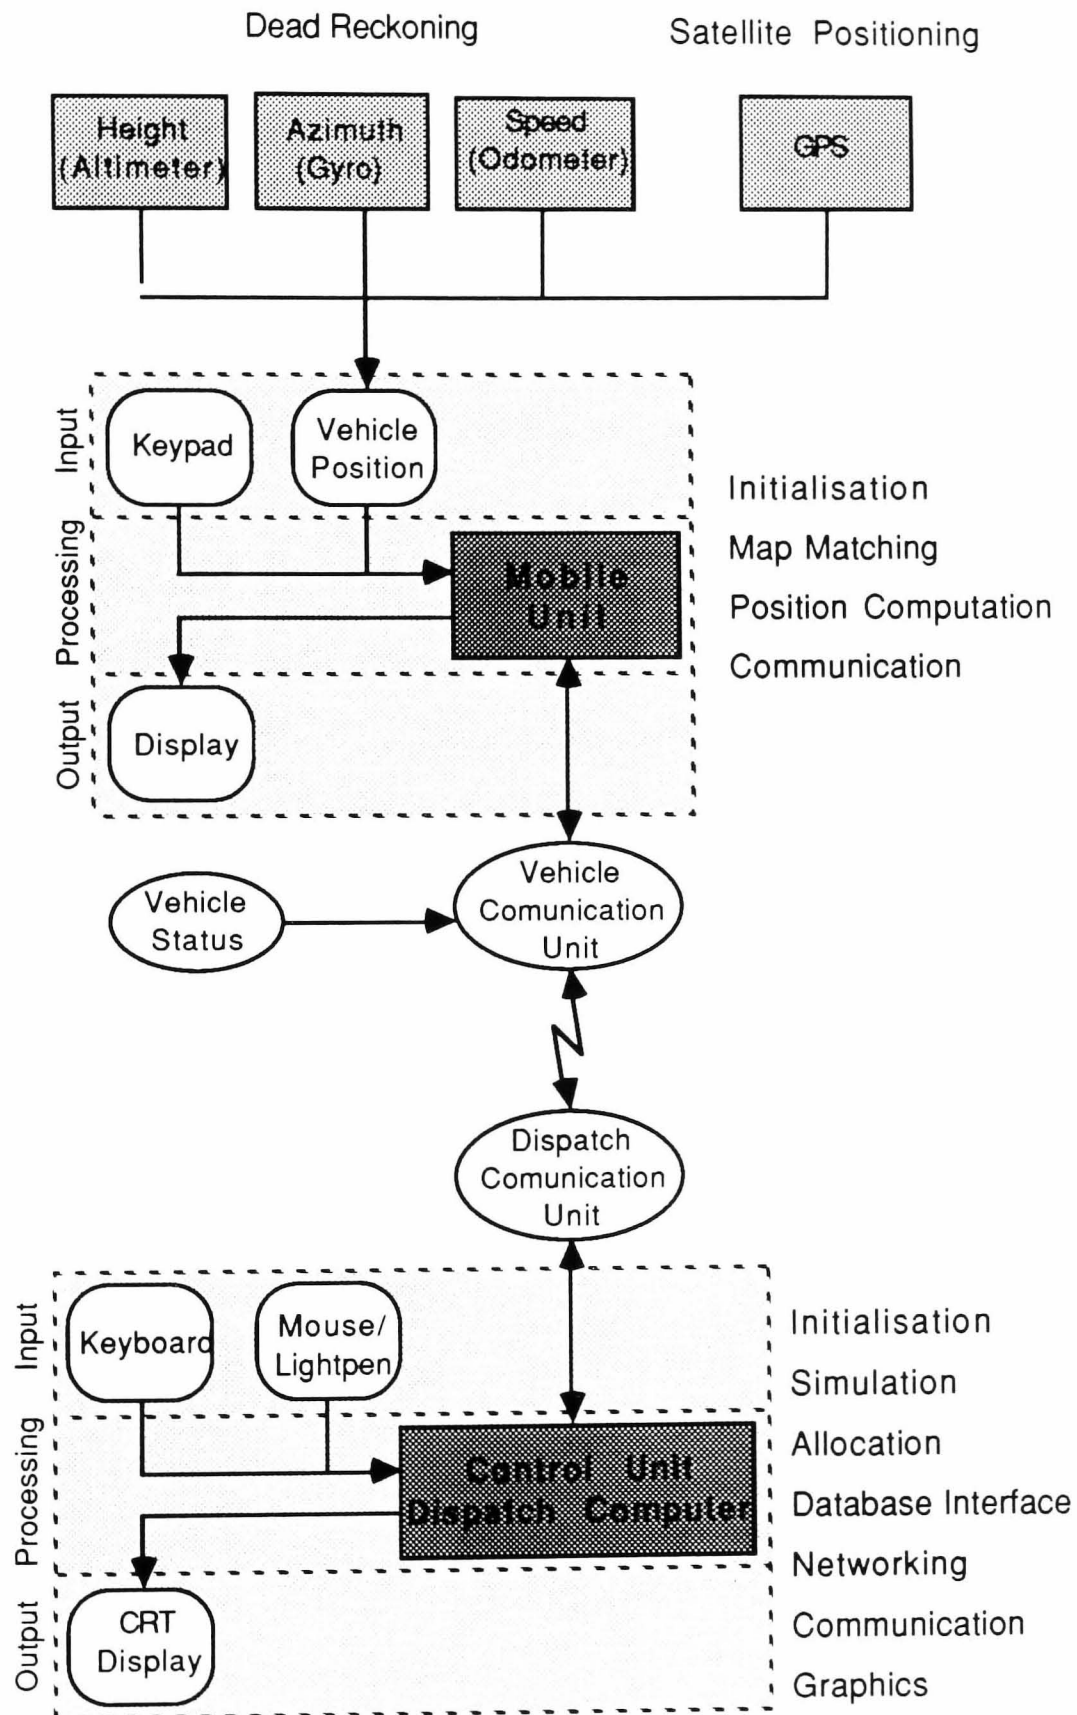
Dead Reckoning

Satellite Positioning

Height (Altimeter)

Azimuth (Gyro)

Speed (Odometer)

GPS

Input

Keypad

Vehicle Position

Initialisation

Processing

Mobile Unit

Map Matching

Position Computation

Communication

Output

Display

Vehicle Status

Vehicle Comunication Unit

Dispatch Comunication Unit

Input

Keyboard

Mouse/ Lightpen

Initialisation

Simulation

Processing

Control Unit Dispatch Computer

Allocation

Database Interface

Networking

Output

CRT Display

Communication

Graphics